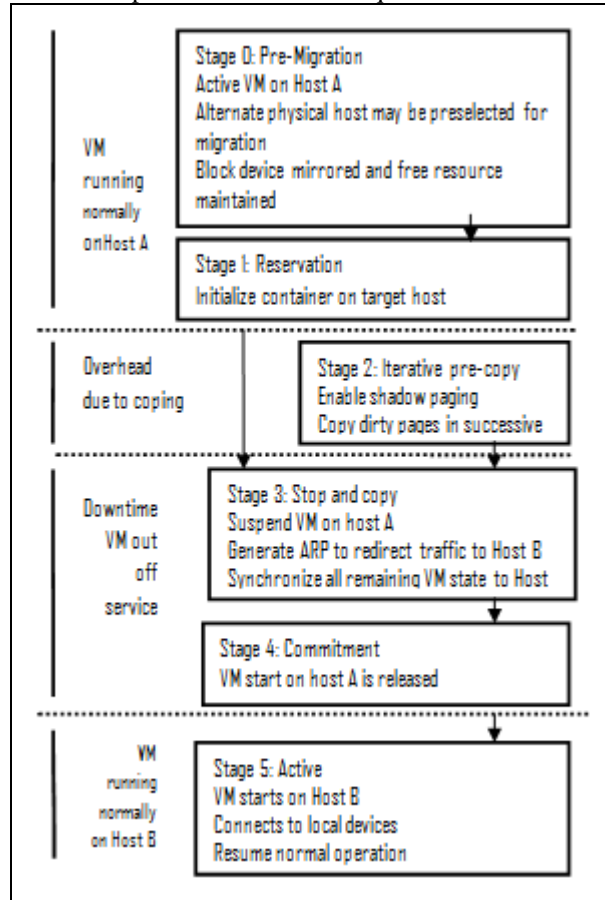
VM running normally onHost A

Stage 0: Pre-Migration
Active VM on Host A
Alternate physical host may be preselected for migration
Block device mirrored and free resource maintained

Stage 1: Reservation
Initialize container on target host

Overhead due to coping

Stage 2: Iterative pre-copy
Enable shadow paging
Copy dirty pages in successive

Downtime VM out off service

Stage 3: Stop and copy
Suspend VM on host A
Generate ARP to redirect traffic to Host B
Synchronize all remaining VM state to Host

Stage 4: Commitment
VM start on host A is released

VM running normally on Host B

Stage 5: Active
VM starts on Host B
Connects to local devices
Resume normal operation